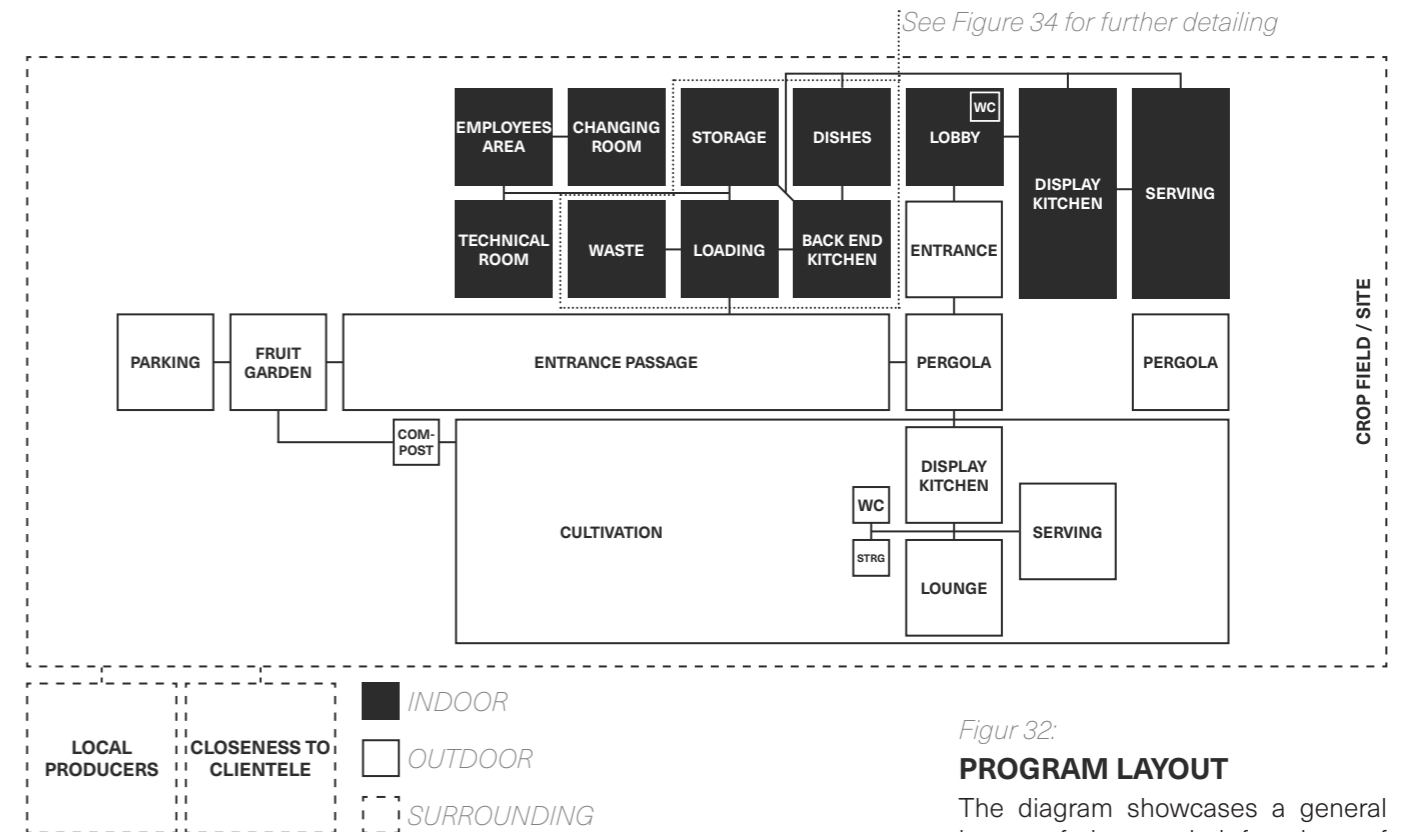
See Figure 34 for further detailing

EMPLOYEES AREA

CHANGING ROOM

STORAGE

DISHES

WC

LOBBY

DISPLAY KITCHEN

SERVING

TECHNICAL ROOM

WASTE

LOADING

BACK END KITCHEN

ENTRANCE

PARKING

FRUIT GARDEN

ENTRANCE PASSAGE

PERGOLA

PERGOLA

CROP FIELD / SITE

COM-POST

DISPLAY KITCHEN

WC

SERVING

CULTIVATION

STRG

LOUNGE

LOCAL PRODUCERS

CLOSENESS TO CLIENTELE

INDOOR

OUTDOOR

SURROUNDING

Figur 32:

PROGRAM LAYOUT

The diagram showcases a general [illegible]